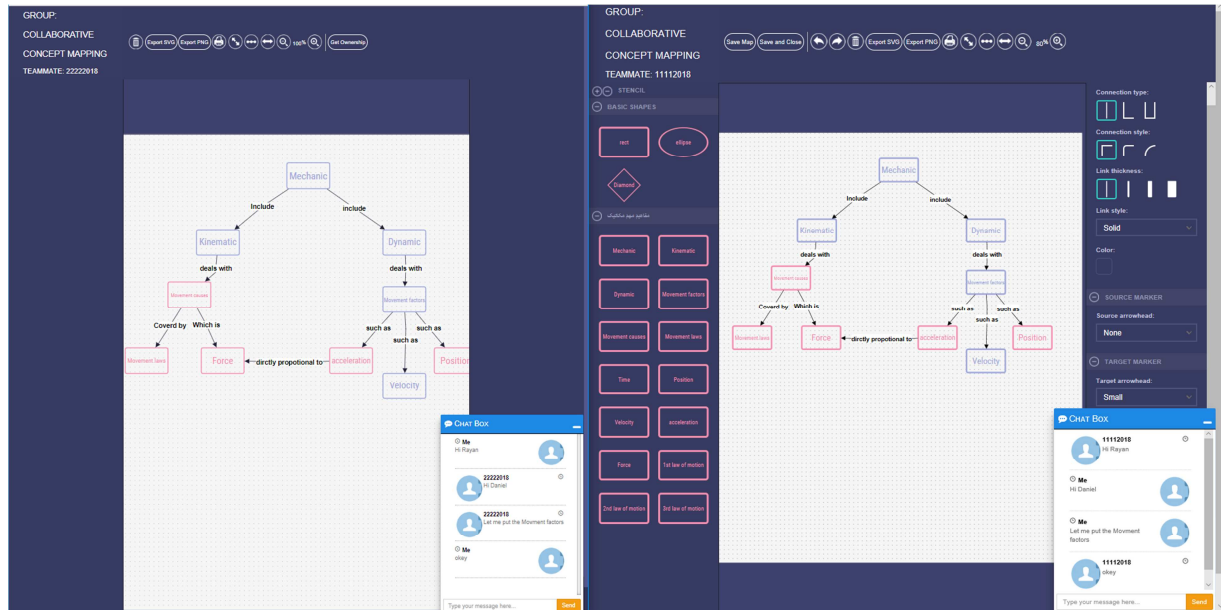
GROUP:

COLLABORATIVE CONCEPT MAPPING

TEAMMATE: 22222018

Export SVG Export PNG 100% Get Ownership

Mechanic
Include include
Kinematic Dynamic
deals with deals with
Movment causes Movment factors
Covered by Which is such as such as such as
Movment laws Force dirctly propotional to acceleration Position
Velocity

Chat Box
Me
Hi Rayan
22222018
Hi Daniel
22222018
Let me put the Movment factors
Me
okey
Type your message here... Send

GROUP:

COLLABORATIVE CONCEPT MAPPING

TEAMMATE: 11112018

Save Map Save and Close Export SVG Export PNG 80%

STENCIL
BASIC SHAPES
rect ellipse Diamond
مفاهيم مهم ميكانيك
Mechanic Kinematic
Dynamic Movment factors
Movment causes Movment laws
Time Position
Velocity acceleration
Force 1st law of motion
2nd law of motion 3rd law of motion

Mechanic
Include include
Kinematic Dynamic
deals with deals with
Movment causes Movment factors
Covered by Which is such as such as such as
Movment laws Force dirctly propotional to acceleration Position
Velocity

Connection type:
Connection style:
Link thickness:
Link style:
Solid
Color:
SOURCE MARKER
Source arrowhead:
None
TARGET MARKER
Target arrowhead:
Small

Chat Box
11112018
Hi Rayan
Me
Hi Daniel
Me
Let me put the Movment factors
11112018
okey
Type your message here... Send